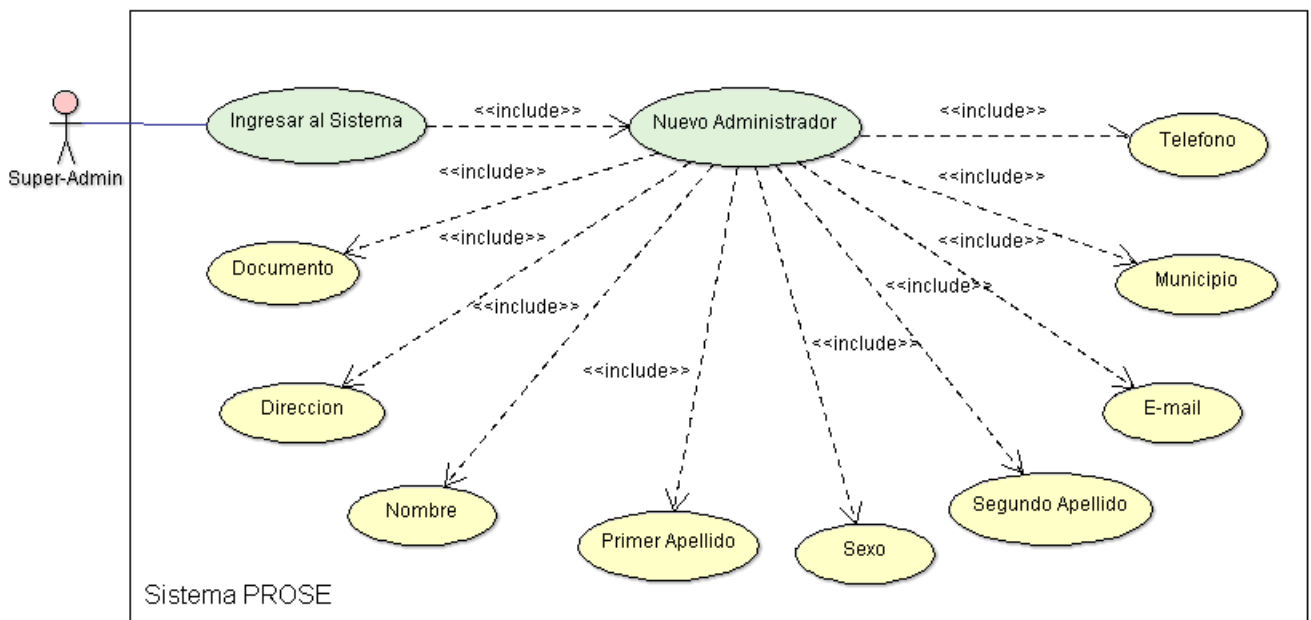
Super-Admin

Ingresar al Sistema

<<include>>

Nuevo Administrador

<<include>>

Telefono

<<include>>

<<include>>

Documento

<<include>>

<<include>>

<<include>>

Municipio

<<include>>

<<include>>

Direccion

<<include>>

<<include>>

E-mail

Nombre

Primer Apellido

Sexo

Segundo Apellido

Sistema PROSE